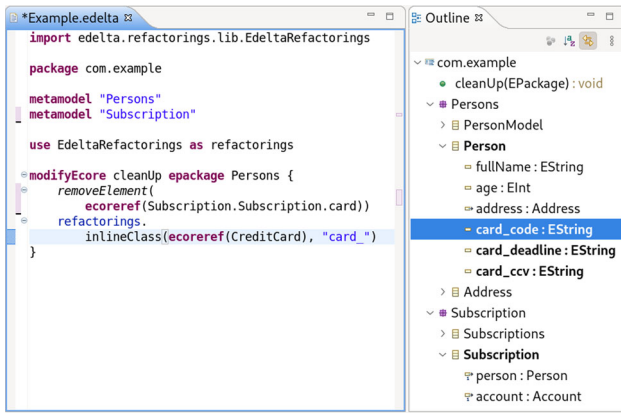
*Example.edelta ⊠

import edelta.refactorings.lib.EdeltaRefactorings

package com.example

metamodel "Persons"
metamodel "Subscription"

use EdeltaRefactorings as refactorings

modifyEcore cleanUp epackage Persons {
removeElement(
ecoreref(Subscription.Subscription.card))
refactorings.
inlineClass(ecoreref(CreditCard), "card_")
}

Outline ⊠

com.example
cleanUp(EPackage) : void
Persons
PersonModel
Person
fullName : EString
age : EInt
address : Address
card_code : EString
card_deadline : EString
card_ccv : EString
Address
Subscription
Subscriptions
Subscription
person : Person
account : Account